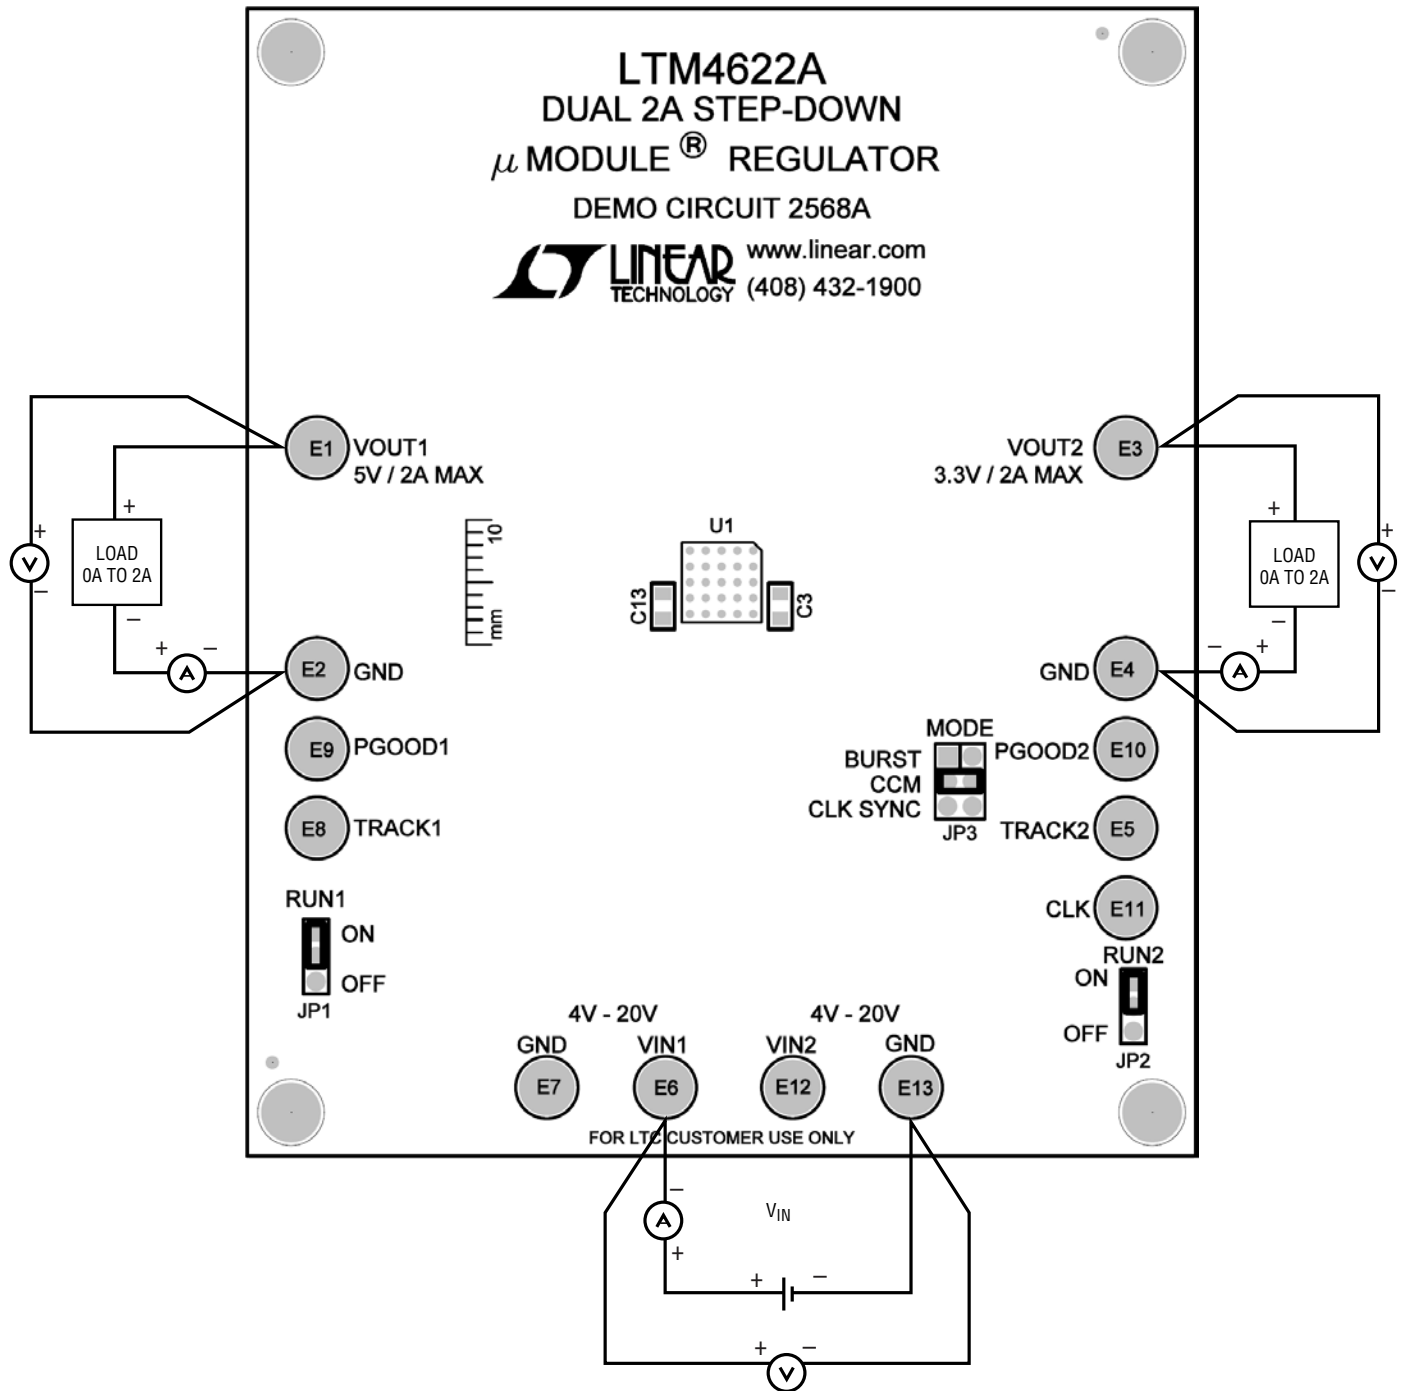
LTM4622A
DUAL 2A STEP-DOWN
$\mu$ MODULE ® REGULATOR
DEMO CIRCUIT 2568A
LINEAR TECHNOLOGY www.linear.com (408) 432-1900

E1 VOUT1 5V / 2A MAX

VOUT2 3.3V / 2A MAX E3

+ LOAD 0A TO 2A −

+ V −

+ A −

+ LOAD 0A TO 2A −

+ V −

− A +

10 mm

U1

C13 C3

E2 GND

GND E4

E9 PGOOD1

E8 TRACK1

MODE
BURST
CCM
CLK SYNC
JP3

PGOOD2 E10

TRACK2 E5

CLK E11

RUN1
ON
OFF
JP1

RUN2
ON
OFF
JP2

4V - 20V 4V - 20V

GND E7 VIN1 E6 VIN2 E12 GND E13

FOR LTC CUSTOMER USE ONLY

− A +

$V_{IN}$

+ −

+ V −